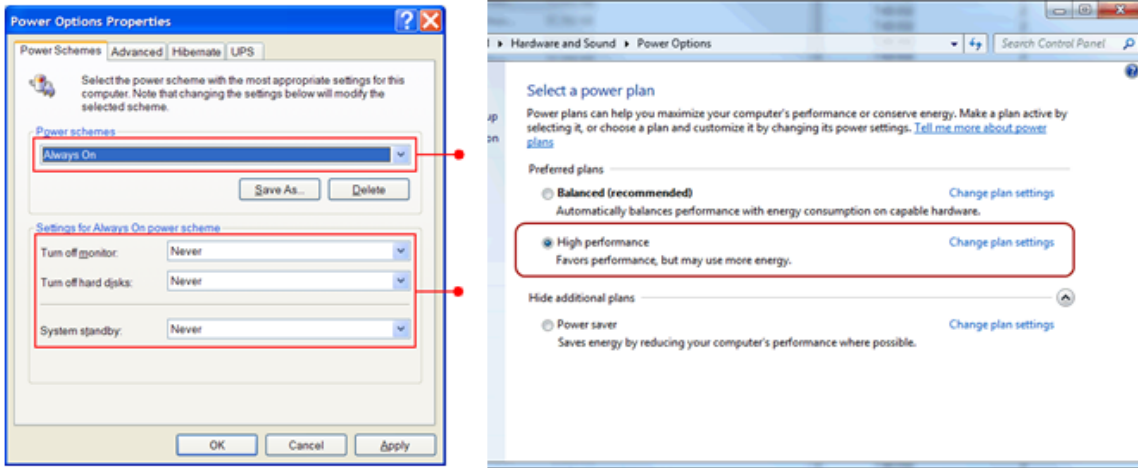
Power Options Properties

Power Schemes | Advanced | Hibernate | UPS

Select the power scheme with the most appropriate settings for this computer. Note that changing the settings below will modify the selected scheme.

Power schemes

Always On

Save As... | Delete

Settings for Always On power scheme

Turn off monitor: Never

Turn off hard disks: Never

System standby: Never

OK | Cancel | Apply

Hardware and Sound ▸ Power Options

Search Control Panel

Select a power plan

Power plans can help you maximize your computer's performance or conserve energy. Make a plan active by selecting it, or choose a plan and customize it by changing its power settings. Tell me more about power plans

Preferred plans

Balanced (recommended)

Change plan settings

Automatically balances performance with energy consumption on capable hardware.

High performance

Change plan settings

Favors performance, but may use more energy.

Hide additional plans

Power saver

Change plan settings

Saves energy by reducing your computer's performance where possible.